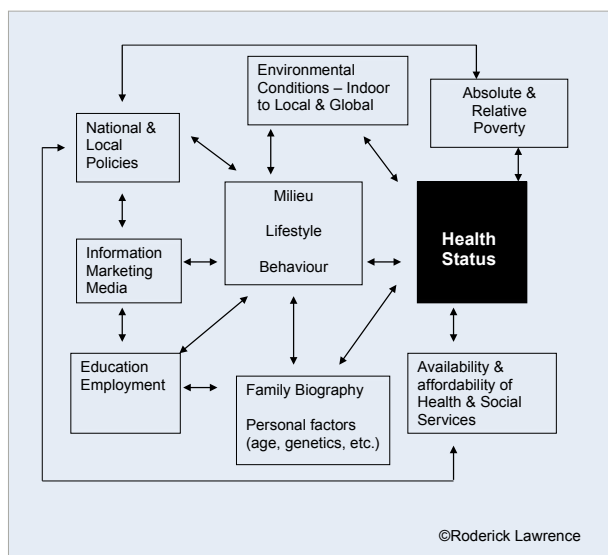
Environmental Conditions – Indoor to Local & Global

Absolute & Relative Poverty

National & Local Policies

Milieu

Lifestyle

Behaviour

Health Status

Information Marketing Media

Education Employment

Family Biography

Personal factors (age, genetics, etc.)

Availability & affordability of Health & Social Services

©Roderick Lawrence